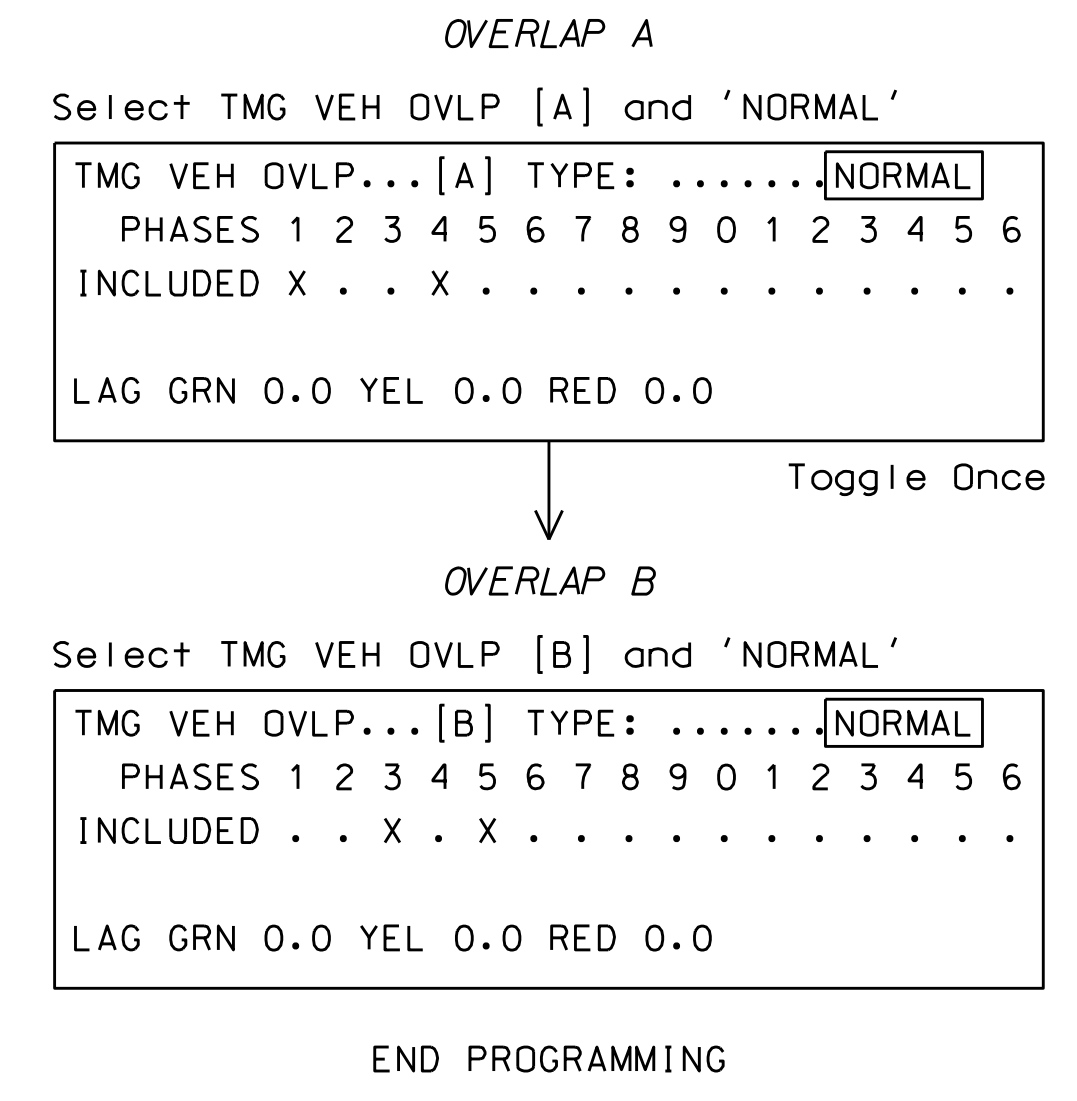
OVERLAP A

Select TMG VEH OVLP [A] and 'NORMAL'

TMG VEH OVLP...[A] TYPE: .......NORMAL
PHASES 1 2 3 4 5 6 7 8 9 0 1 2 3 4 5 6
INCLUDED X . . X . . . . . . . . . . . .

LAG GRN 0.0 YEL 0.0 RED 0.0

Toggle Once

OVERLAP B

Select TMG VEH OVLP [B] and 'NORMAL'

TMG VEH OVLP...[B] TYPE: .......NORMAL
PHASES 1 2 3 4 5 6 7 8 9 0 1 2 3 4 5 6
INCLUDED . . X . X . . . . . . . . . . .

LAG GRN 0.0 YEL 0.0 RED 0.0

END PROGRAMMING